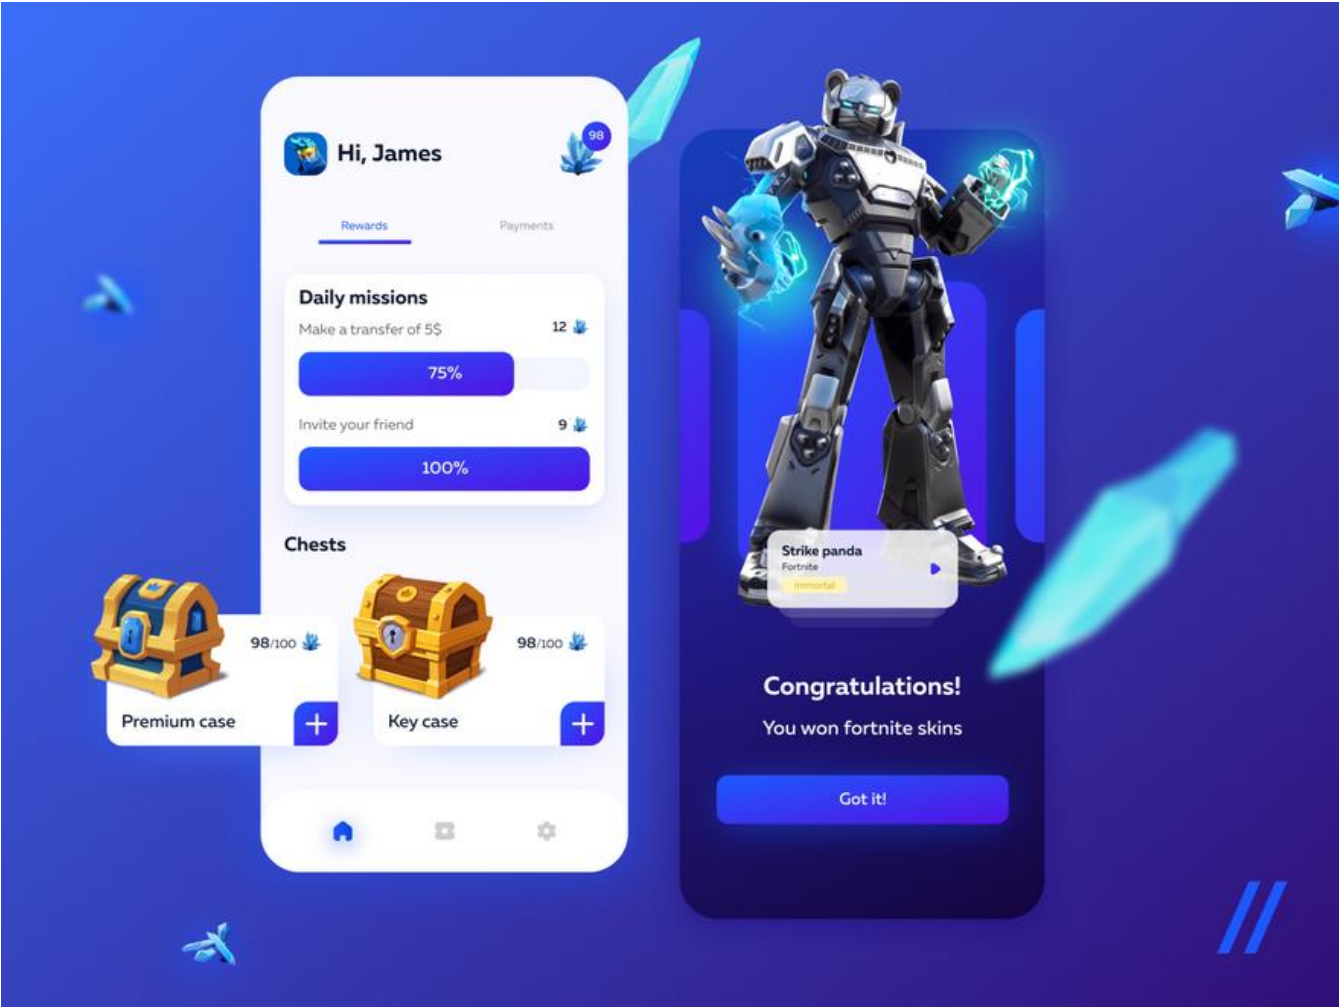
Hi, James

98

Rewards

Payments

Daily missions

Make a transfer of 5$

12

75%

Invite your friend

9

100%

Chests

98/100

Premium case

+

98/100

Key case

+

Strike panda

Fortnite

Immortal

Congratulations!

You won fortnite skins

Got it!